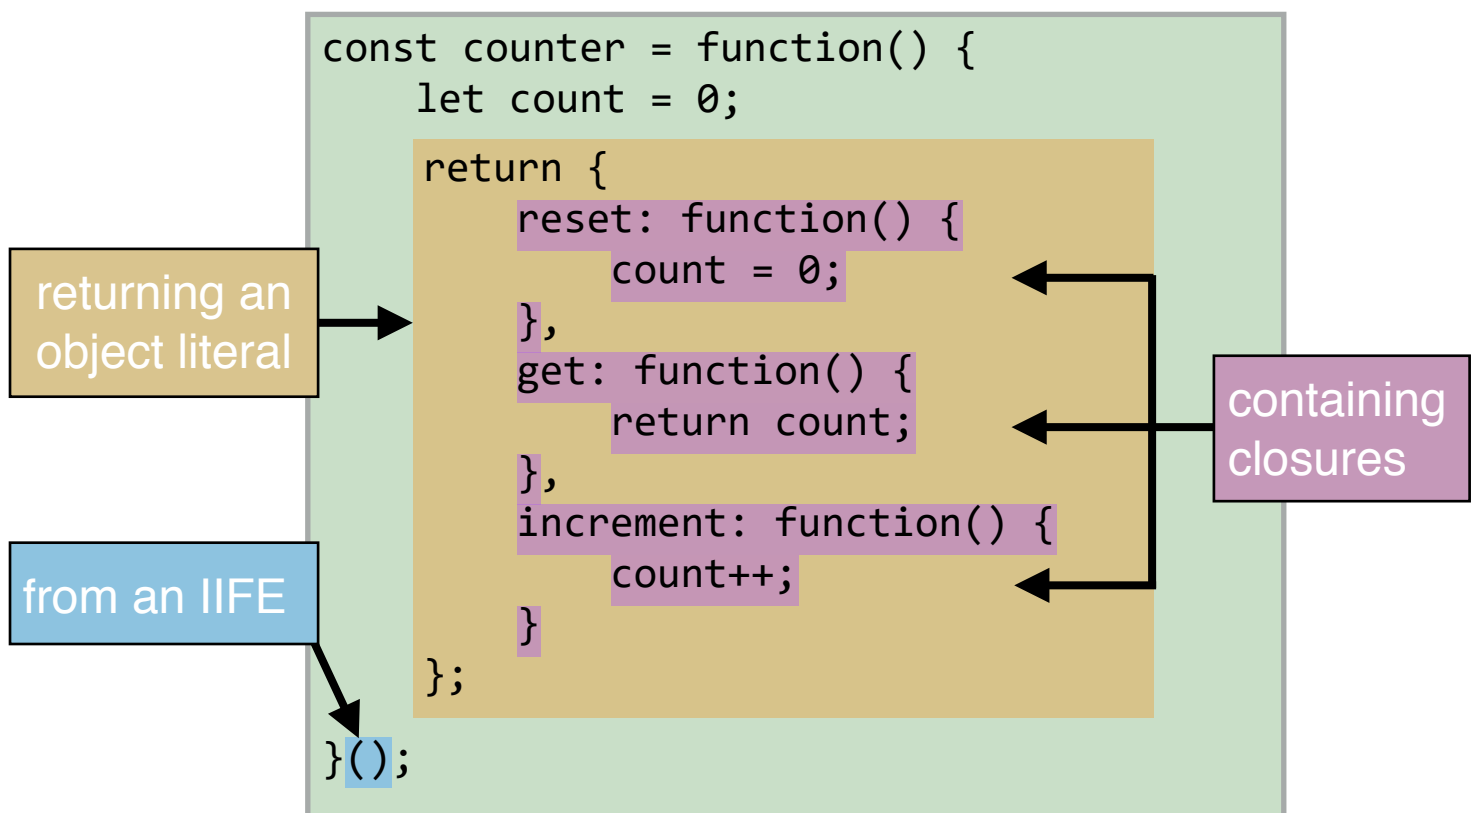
const counter = function() {
    let count = 0;
    return {
        reset: function() {
            count = 0;
        },
        get: function() {
            return count;
        },
        increment: function() {
            count++;
        }
    };
}();

returning an object literal

containing closures

from an IIFE